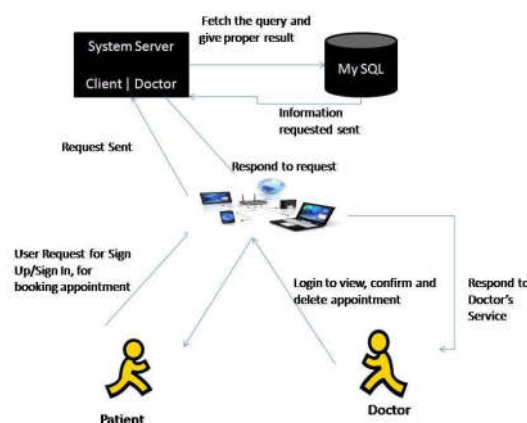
System Server

Client | Doctor

Fetch the query and give proper result

My SQL

Information requested sent

Request Sent

Respond to request

User Request for Sign Up/Sign In, for booking appointment

Login to view, confirm and delete appointment

Respond to Doctor's Service

Patient

Doctor